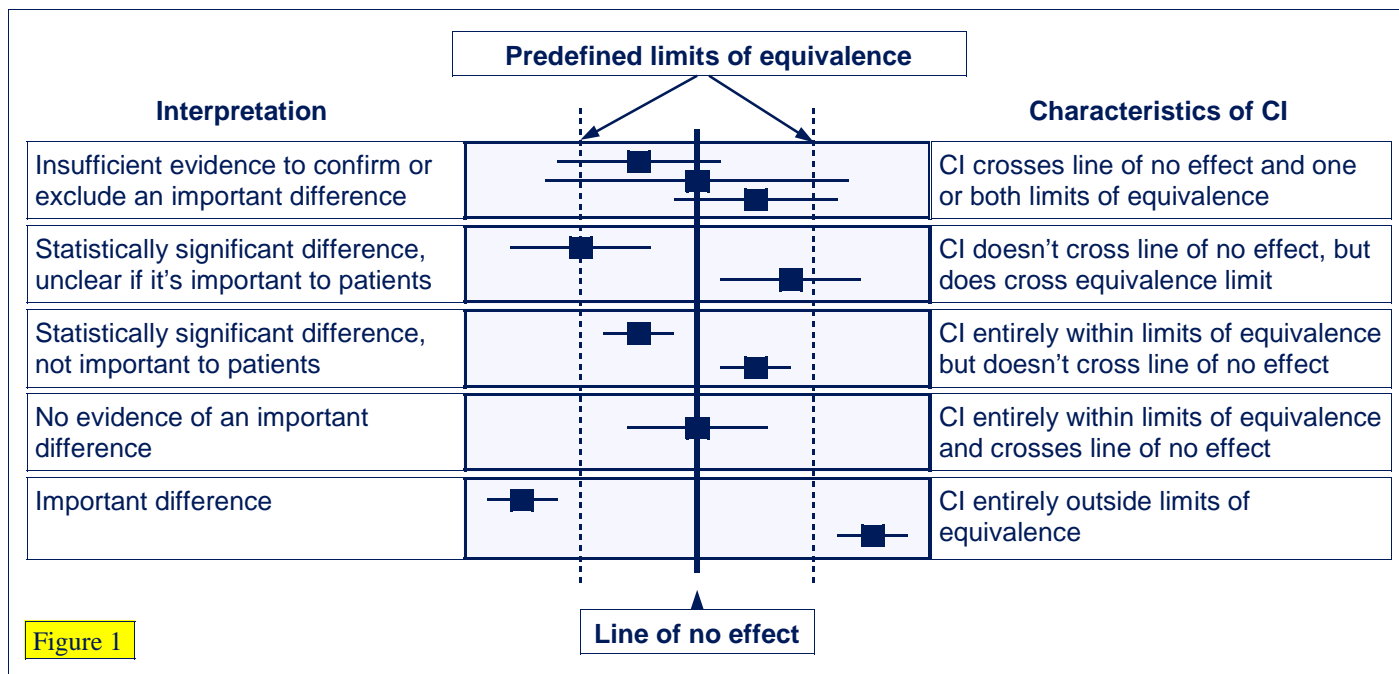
Predefined limits of equivalence

| Interpretation | Characteristics of CI |
|---|---|
| Insufficient evidence to confirm or exclude an important difference | CI crosses line of no effect and one or both limits of equivalence |
| Statistically significant difference, unclear if it's important to patients | CI doesn't cross line of no effect, but does cross equivalence limit |
| Statistically significant difference, not important to patients | CI entirely within limits of equivalence but doesn't cross line of no effect |
| No evidence of an important difference | CI entirely within limits of equivalence and crosses line of no effect |
| Important difference | CI entirely outside limits of equivalence |

Line of no effect

Figure 1